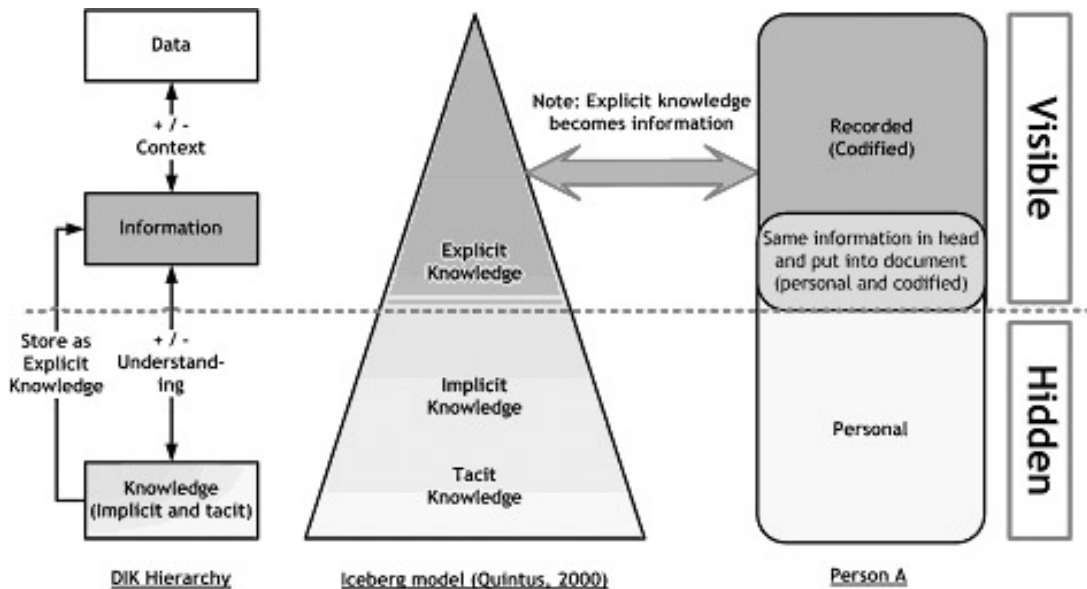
Data

+ / -
Context

Information

Store as Explicit Knowledge

+ / -
Understanding

Knowledge (Implicit and tacit)

DIK Hierarchy

Explicit Knowledge

Implicit Knowledge

Tacit Knowledge

Iceberg model (Quintus, 2000)

Note: Explicit knowledge becomes information

Recorded (Codified)

Same information in head and put into document (personal and codified)

Personal

Person A

Visible

Hidden